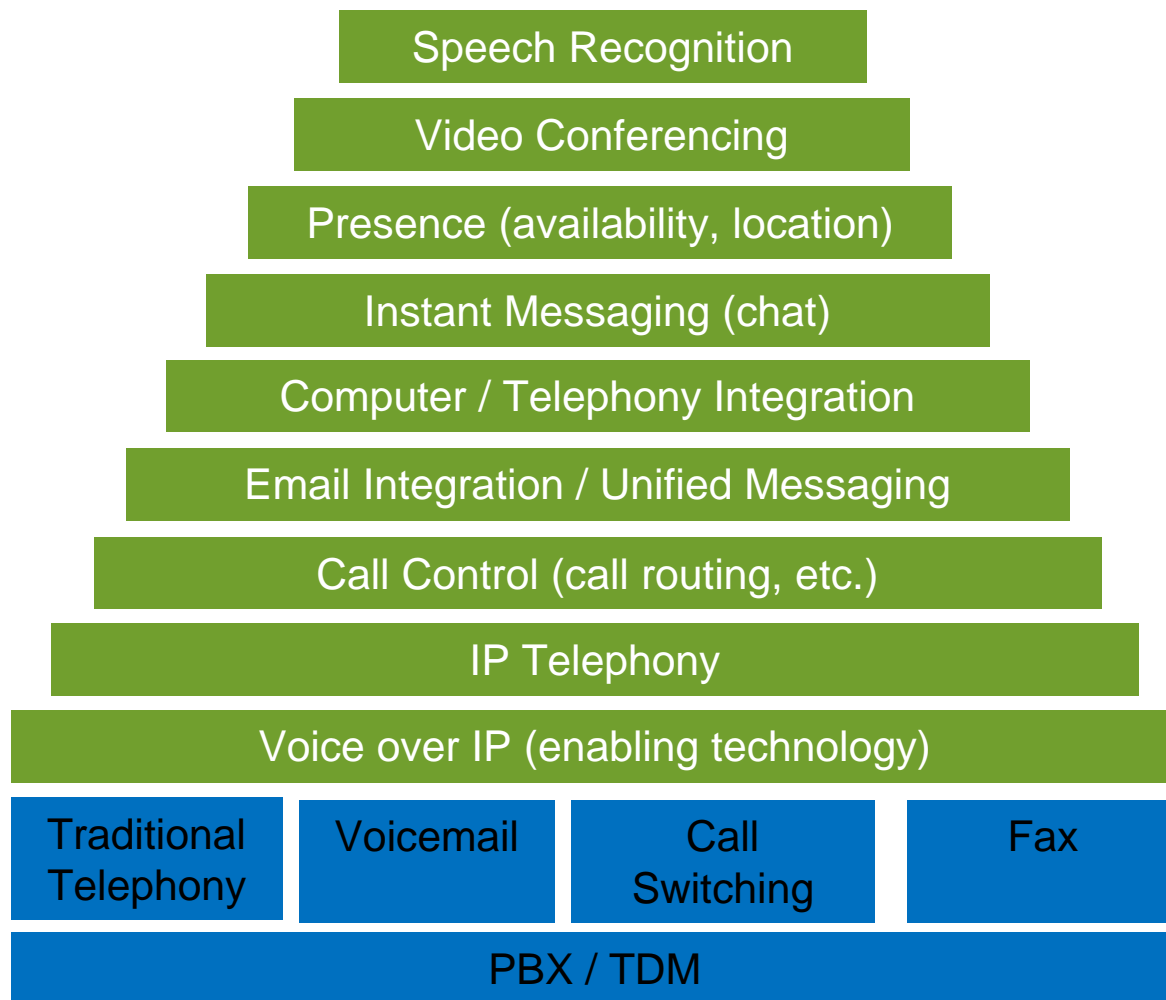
Speech Recognition

Video Conferencing

Presence (availability, location)

Instant Messaging (chat)

Computer / Telephony Integration

Email Integration / Unified Messaging

Call Control (call routing, etc.)

IP Telephony

Voice over IP (enabling technology)

Traditional Telephony

Voicemail

Call Switching

Fax

PBX / TDM